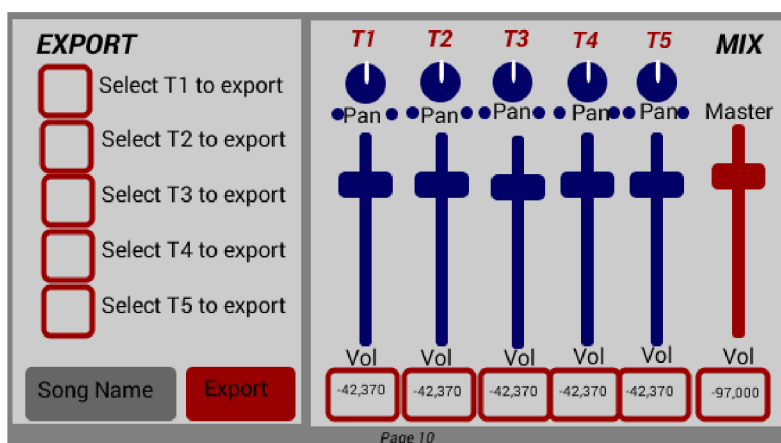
EXPORT

Select T1 to export

Select T2 to export

Select T3 to export

Select T4 to export

Select T5 to export

Song Name

Export

T1 T2 T3 T4 T5 MIX

Pan Pan Pan Pan Pan Master

Vol Vol Vol Vol Vol Vol

-42,370 -42,370 -42,370 -42,370 -42,370 -97,000

Page 10